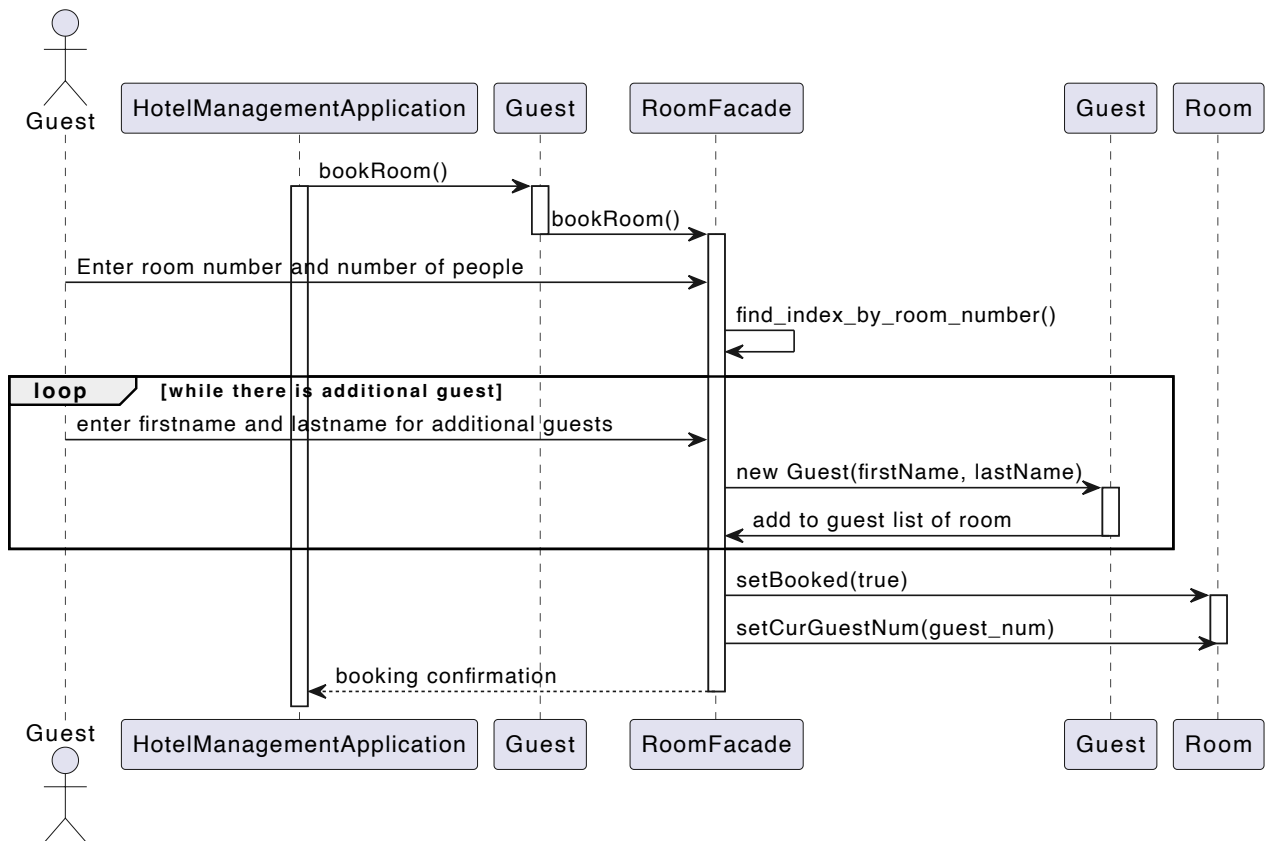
Guest
HotelManagementApplication
Guest
RoomFacade
Guest
Room

bookRoom()
bookRoom()
Enter room number and number of people
find_index_by_room_number()

loop [while there is additional guest]
enter firstname and lastname for additional guests
new Guest(firstName, lastName)
add to guest list of room

setBooked(true)
setCurGuestNum(guest_num)
booking confirmation

Guest
HotelManagementApplication
Guest
RoomFacade
Guest
Room